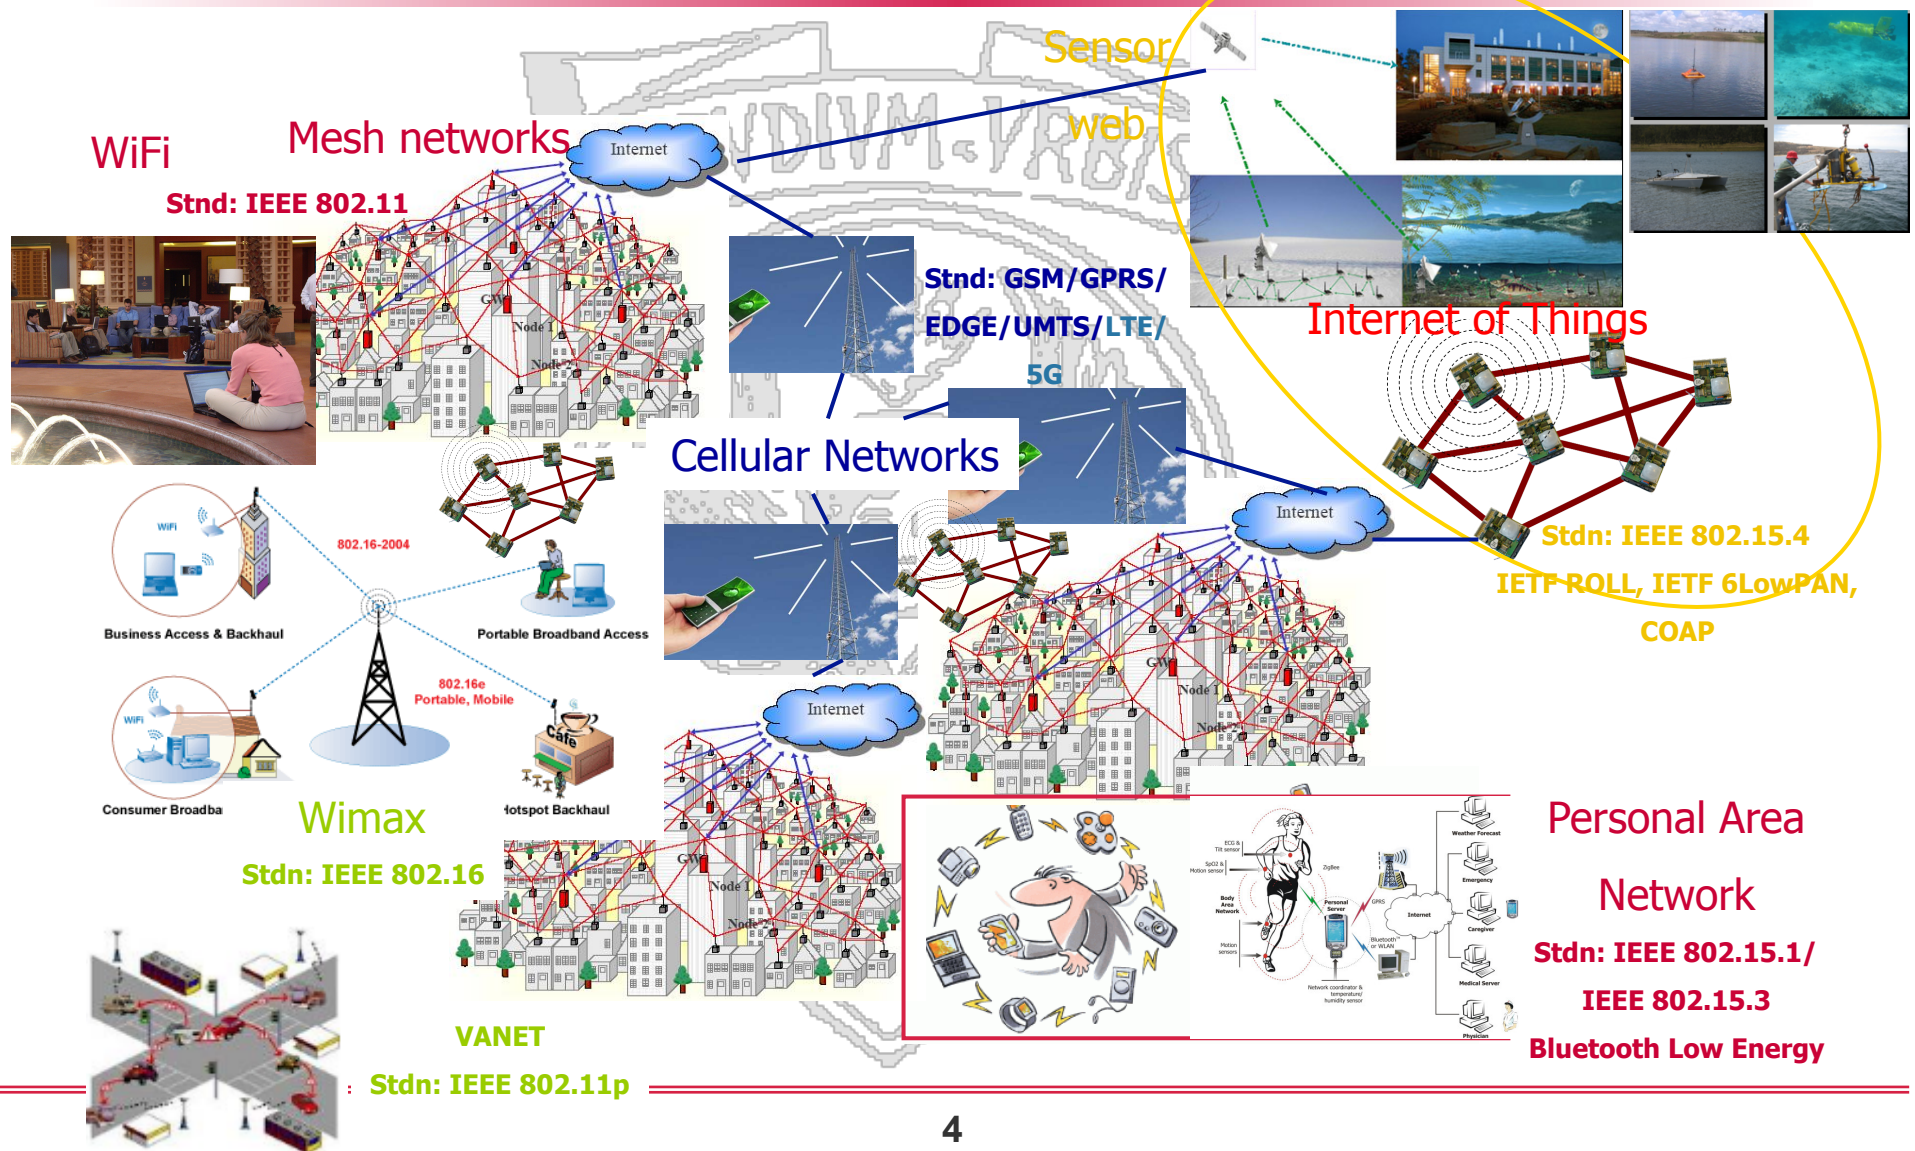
Sensor

web

WiFi

Mesh networks

Internet

Stnd: IEEE 802.11

GW

Node 1

Node

Stnd: GSM/GPRS/

EDGE/UMTS/LTE/

5G

Internet of Things

Cellular Networks

Internet

Stdn: IEEE 802.15.4

IETF ROLL, IETF 6LowPAN,

COAP

WiFi

802.16-2004

Business Access & Backhaul

Portable Broadband Access

802.16e
Portable, Mobile

WiFi

Cafe

Consumer Broadba

Hotspot Backhaul

Wimax

Stdn: IEEE 802.16

Internet

GW

Node 1

Node

GW

Node 1

Node

Personal Area

Network

Stdn: IEEE 802.15.1/

IEEE 802.15.3

Bluetooth Low Energy

VANET

Stdn: IEEE 802.11p

4